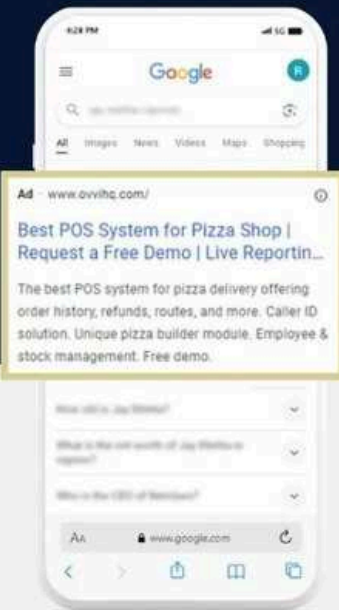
4:24 PM

5G

Google

R

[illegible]

All Images News Videos Maps Shopping

Ad · www.ovvihq.com/

Best POS System for Pizza Shop | Request a Free Demo | Live Reportin...

The best POS system for pizza delivery offering order history, refunds, routes, and more. Caller ID solution. Unique pizza builder module. Employee & stock management. Free demo.

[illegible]

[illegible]

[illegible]

AA www.google.com